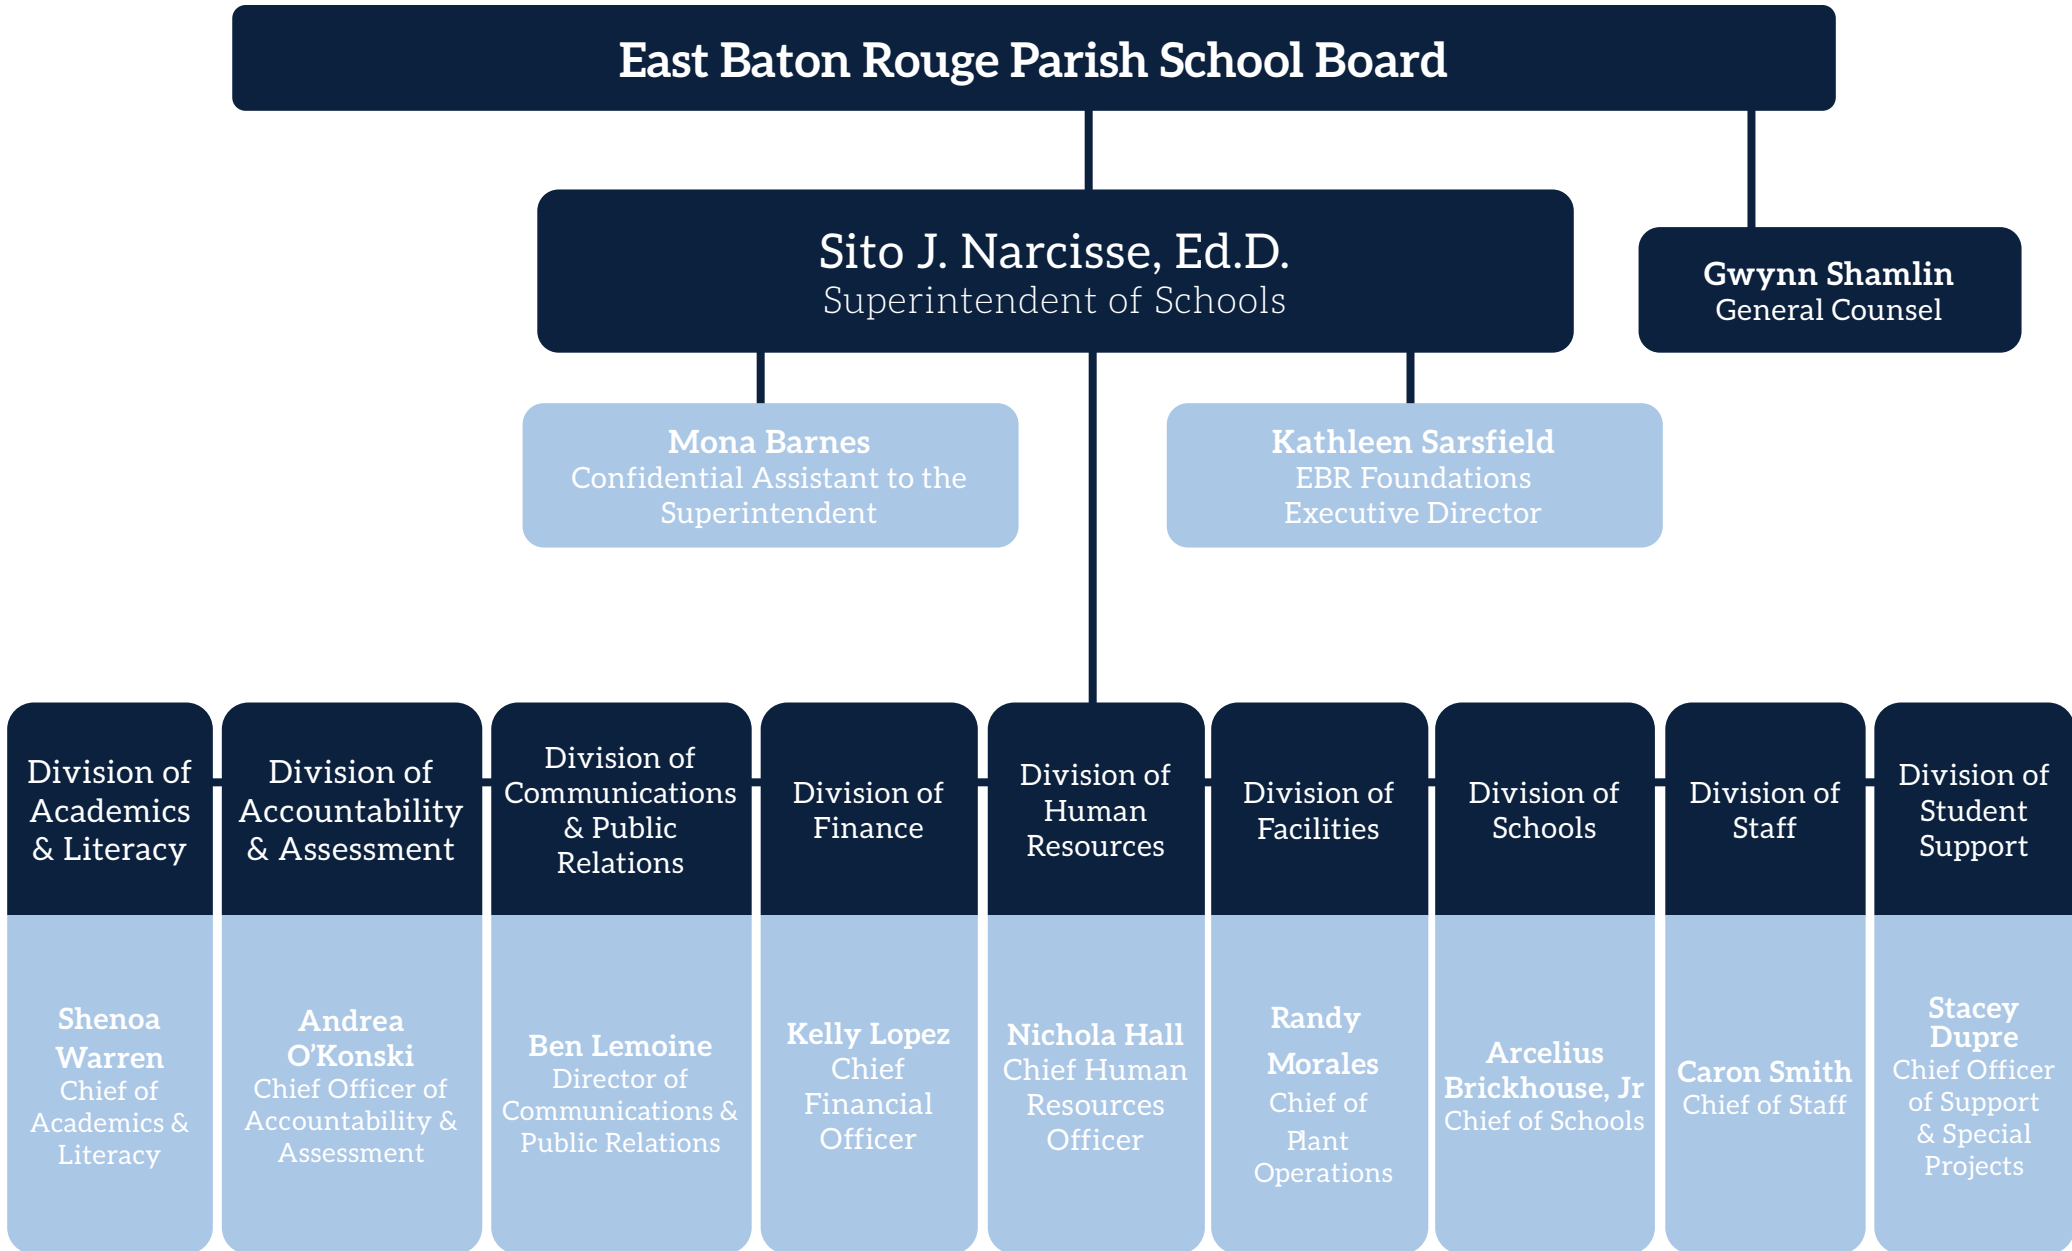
East Baton Rouge Parish School Board

Sito J. Narcisse, Ed.D.
Superintendent of Schools

Gwynn Shamlin
General Counsel

Mona Barnes
Confidential Assistant to the Superintendent

Kathleen Sarsfield
EBR Foundations Executive Director

Division of Academics & Literacy

Shenoa Warren
Chief of Academics & Literacy

Division of Accountability & Assessment

Andrea O'Konski
Chief Officer of Accountability & Assessment

Division of Communications & Public Relations

Ben Lemoine
Director of Communications & Public Relations

Division of Finance

Kelly Lopez
Chief Financial Officer

Division of Human Resources

Nichola Hall
Chief Human Resources Officer

Division of Facilities

Randy Morales
Chief of Plant Operations

Division of Schools

Arcelius Brickhouse, Jr
Chief of Schools

Division of Staff

Caron Smith
Chief of Staff

Division of Student Support

Stacey Dupre
Chief Officer of Support & Special Projects